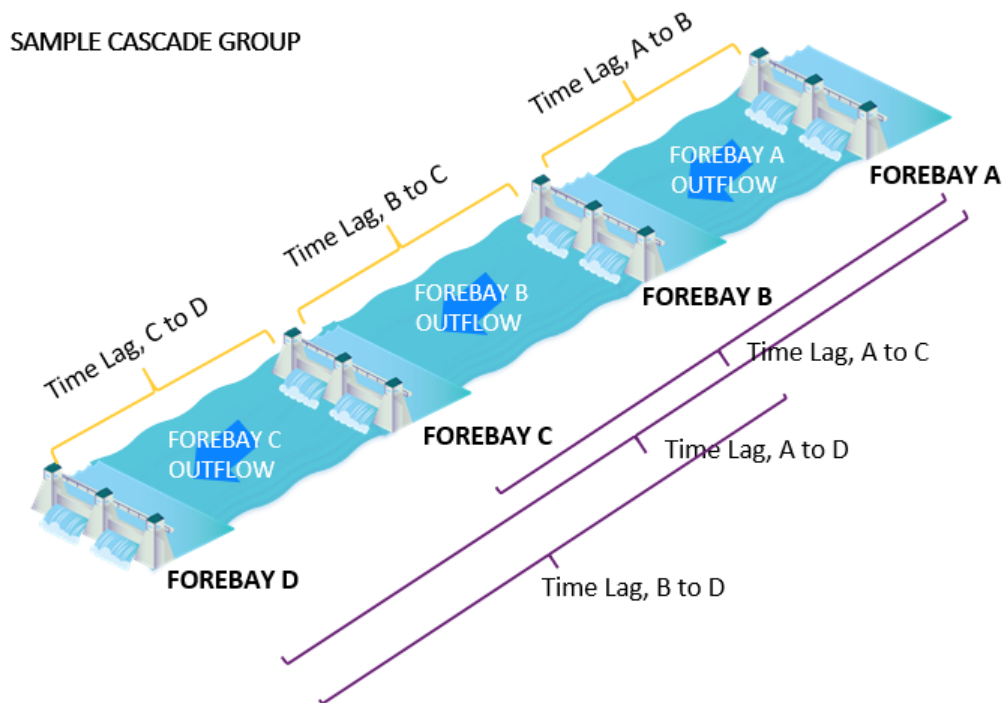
SAMPLE CASCADE GROUP

Time Lag, A to B

Time Lag, B to C

Time Lag, C to D

FOREBAY A OUTFLOW

FOREBAY A

FOREBAY B OUTFLOW

FOREBAY B

FOREBAY C OUTFLOW

FOREBAY C

FOREBAY D

Time Lag, A to C

Time Lag, A to D

Time Lag, B to D